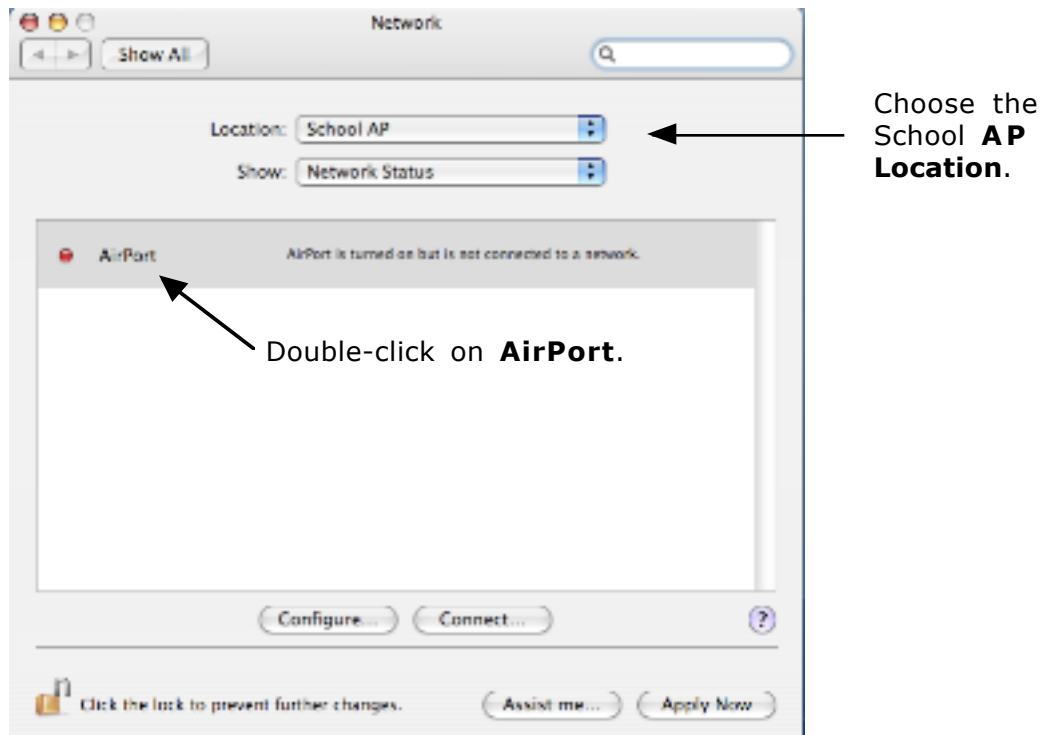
Network

Show All

Location: School AP

Show: Network Status

Choose the School **AP Location**.

AirPort AirPort is turned on but is not connected to a network.

Double-click on **AirPort**.

Configure... Connect...

?

Click the lock to prevent further changes.

Assist me... Apply Now